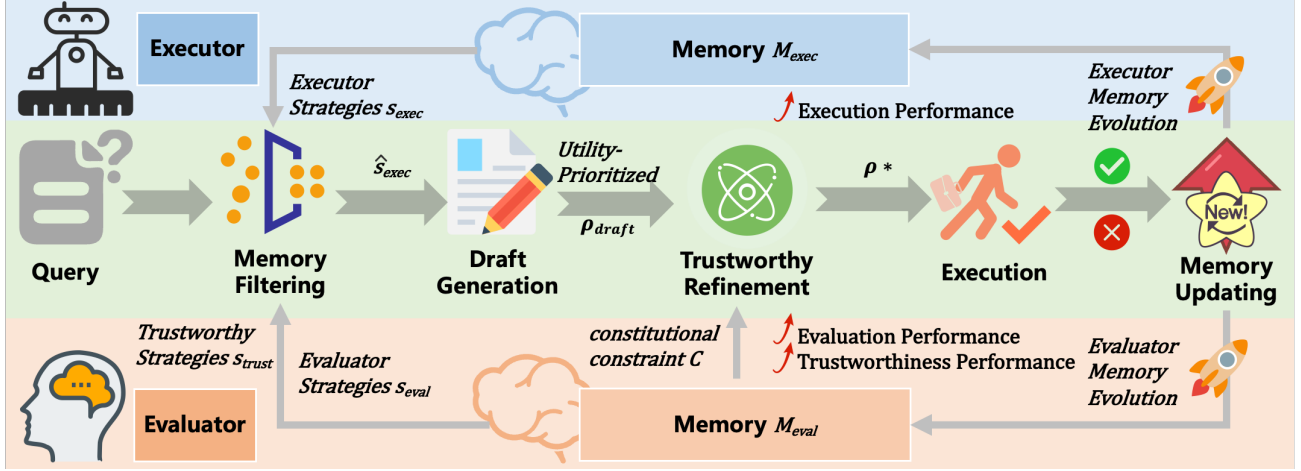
Executor

Memory $M_{exec}$

Executor Strategies $s_{exec}$

Execution Performance

Executor Memory Evolution

$\hat{s}_{exec}$

Utility-Prioritized

$\rho_{draft}$

$\rho$ *

New!

Query

Memory Filtering

Draft Generation

Trustworthy Refinement

Execution

Memory Updating

Trustworthy Strategies $s_{trust}$

Evaluator Strategies $s_{eval}$

constitutional constraint $C$

Evaluation Performance

Trustworthiness Performance

Evaluator Memory Evolution

Evaluator

Memory $M_{eval}$